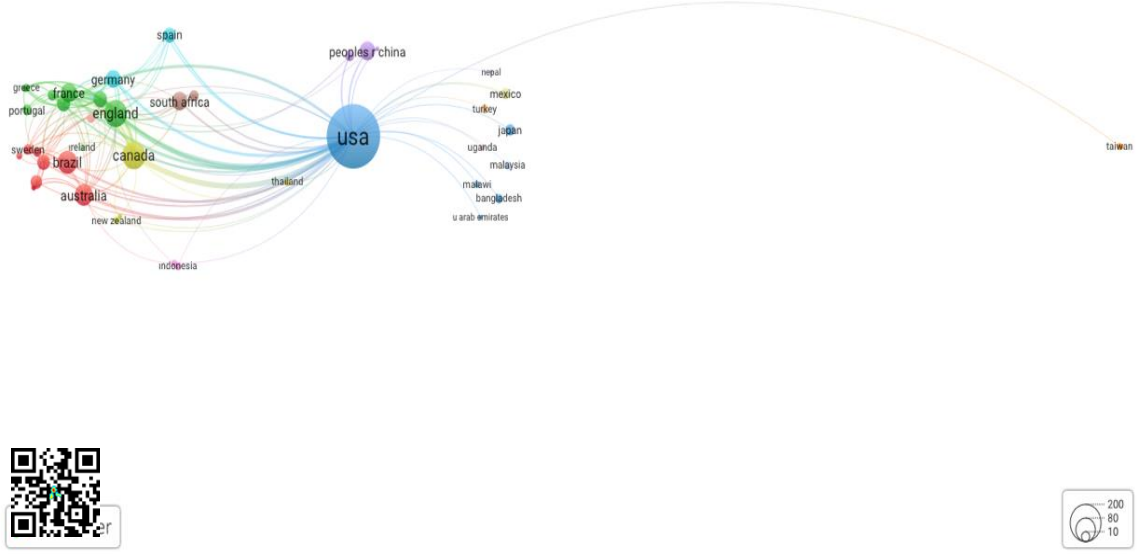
spain
peoples r china
germany
greece
france
portugal
england
south africa
usa
nepal
mexico
turkey
japan
uganda
malaysia
malawi
bangladesh
u arab emirates
taiwan
sweden
ireland
brazil
canada
australia
thailand
new zealand
indonesia
er
200
80
10